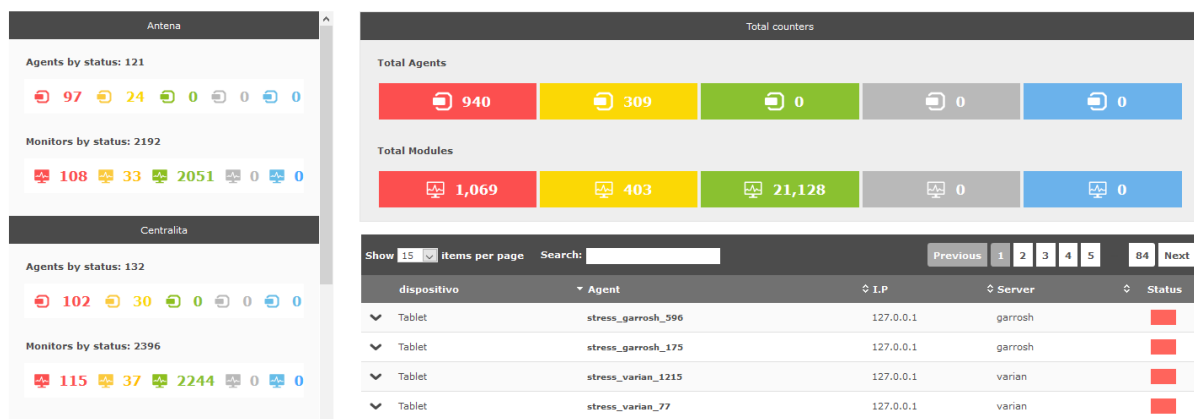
Antena

Agents by status: 121

97 24 0 0 0

Monitors by status: 2192

108 33 2051 0 0

Centralita

Agents by status: 132

102 30 0 0 0

Monitors by status: 2396

115 37 2244 0 0

Total counters

Total Agents

940 309 0 0 0

Total Modules

1,069 403 21,128 0 0

Show 15 items per page Search:

Previous 1 2 3 4 5 84 Next

| | dispositivo | Agent | I.P | Server | Status |
|---|---|---|---|---|---|
| | Tablet | stress_garrosh_596 | 127.0.0.1 | garrosh | |
| | Tablet | stress_garrosh_175 | 127.0.0.1 | garrosh | |
| | Tablet | stress_varian_1215 | 127.0.0.1 | varian | |
| | Tablet | stress_varian_77 | 127.0.0.1 | varian | |